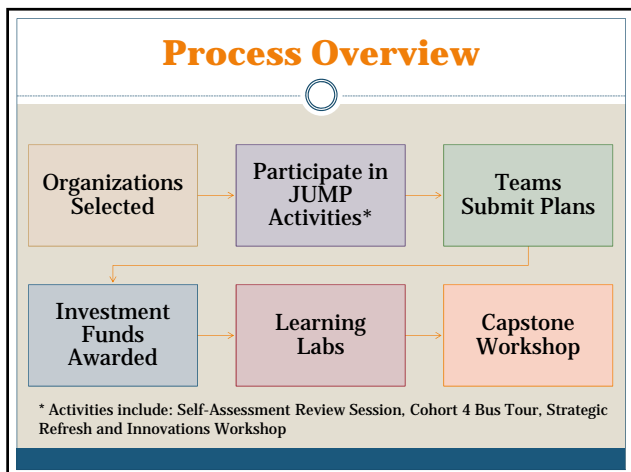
Process Overview

Organizations Selected

Participate in JUMP Activities*

Teams Submit Plans

Investment Funds Awarded

Learning Labs

Capstone Workshop

* Activities include: Self-Assessment Review Session, Cohort 4 Bus Tour, Strategic Refresh and Innovations Workshop